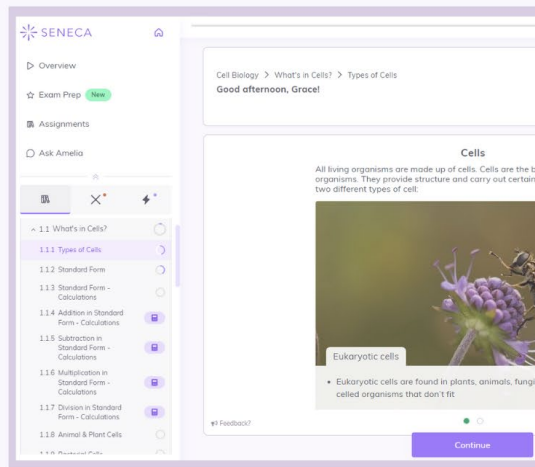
SENECA

Overview

Exam Prep New

Assignments

Ask Amelia

1.1 What's in Cells?

1.1.1 Types of Cells

1.1.2 Standard Form

1.1.3 Standard Form - Calculations

1.1.4 Addition in Standard Form - Calculations

1.1.5 Subtraction in Standard Form - Calculations

1.1.6 Multiplication in Standard Form - Calculations

1.1.7 Division in Standard Form - Calculations

1.1.8 Animal & Plant Cells

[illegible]

Cell Biology > What's in Cells? > Types of Cells

Good afternoon, Grace!

Cells

All living organisms are made up of cells. Cells are the b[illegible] organisms. They provide structure and carry out certain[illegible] two different types of cell:

Eukaryotic cells

• Eukaryotic cells are found in plants, animals, fungi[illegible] celled organisms that don't fit

Feedback?

Continue